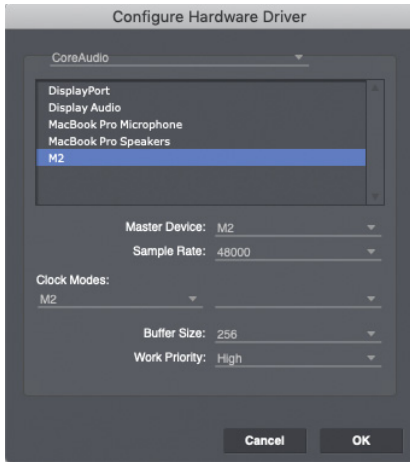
Configure Hardware Driver

CoreAudio

DisplayPort
Display Audio
MacBook Pro Microphone
MacBook Pro Speakers
M2

Master Device: M2
Sample Rate: 48000

Clock Modes:
M2

Buffer Size: 256
Work Priority: High

Cancel
OK